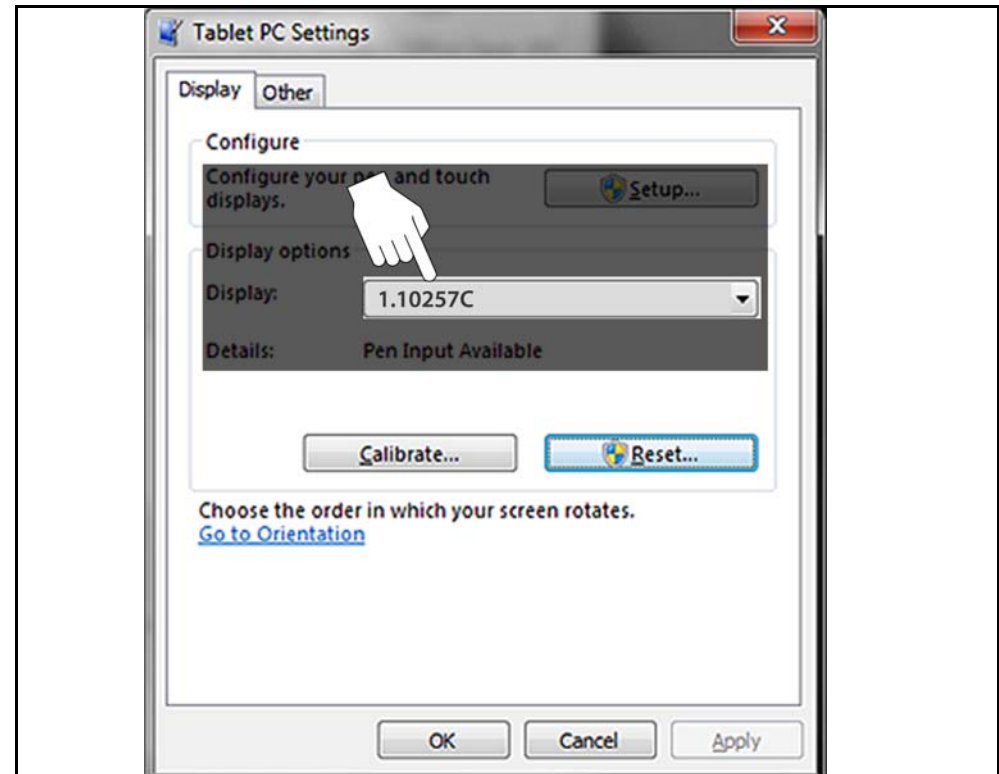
Tablet PC Settings

Display Other

Configure

Configure your pen and touch displays.

Setup...

Display options

Display: 1.10257C

Details: Pen Input Available

Calibrate...

Reset...

Choose the order in which your screen rotates.

Go to Orientation

OK Cancel Apply